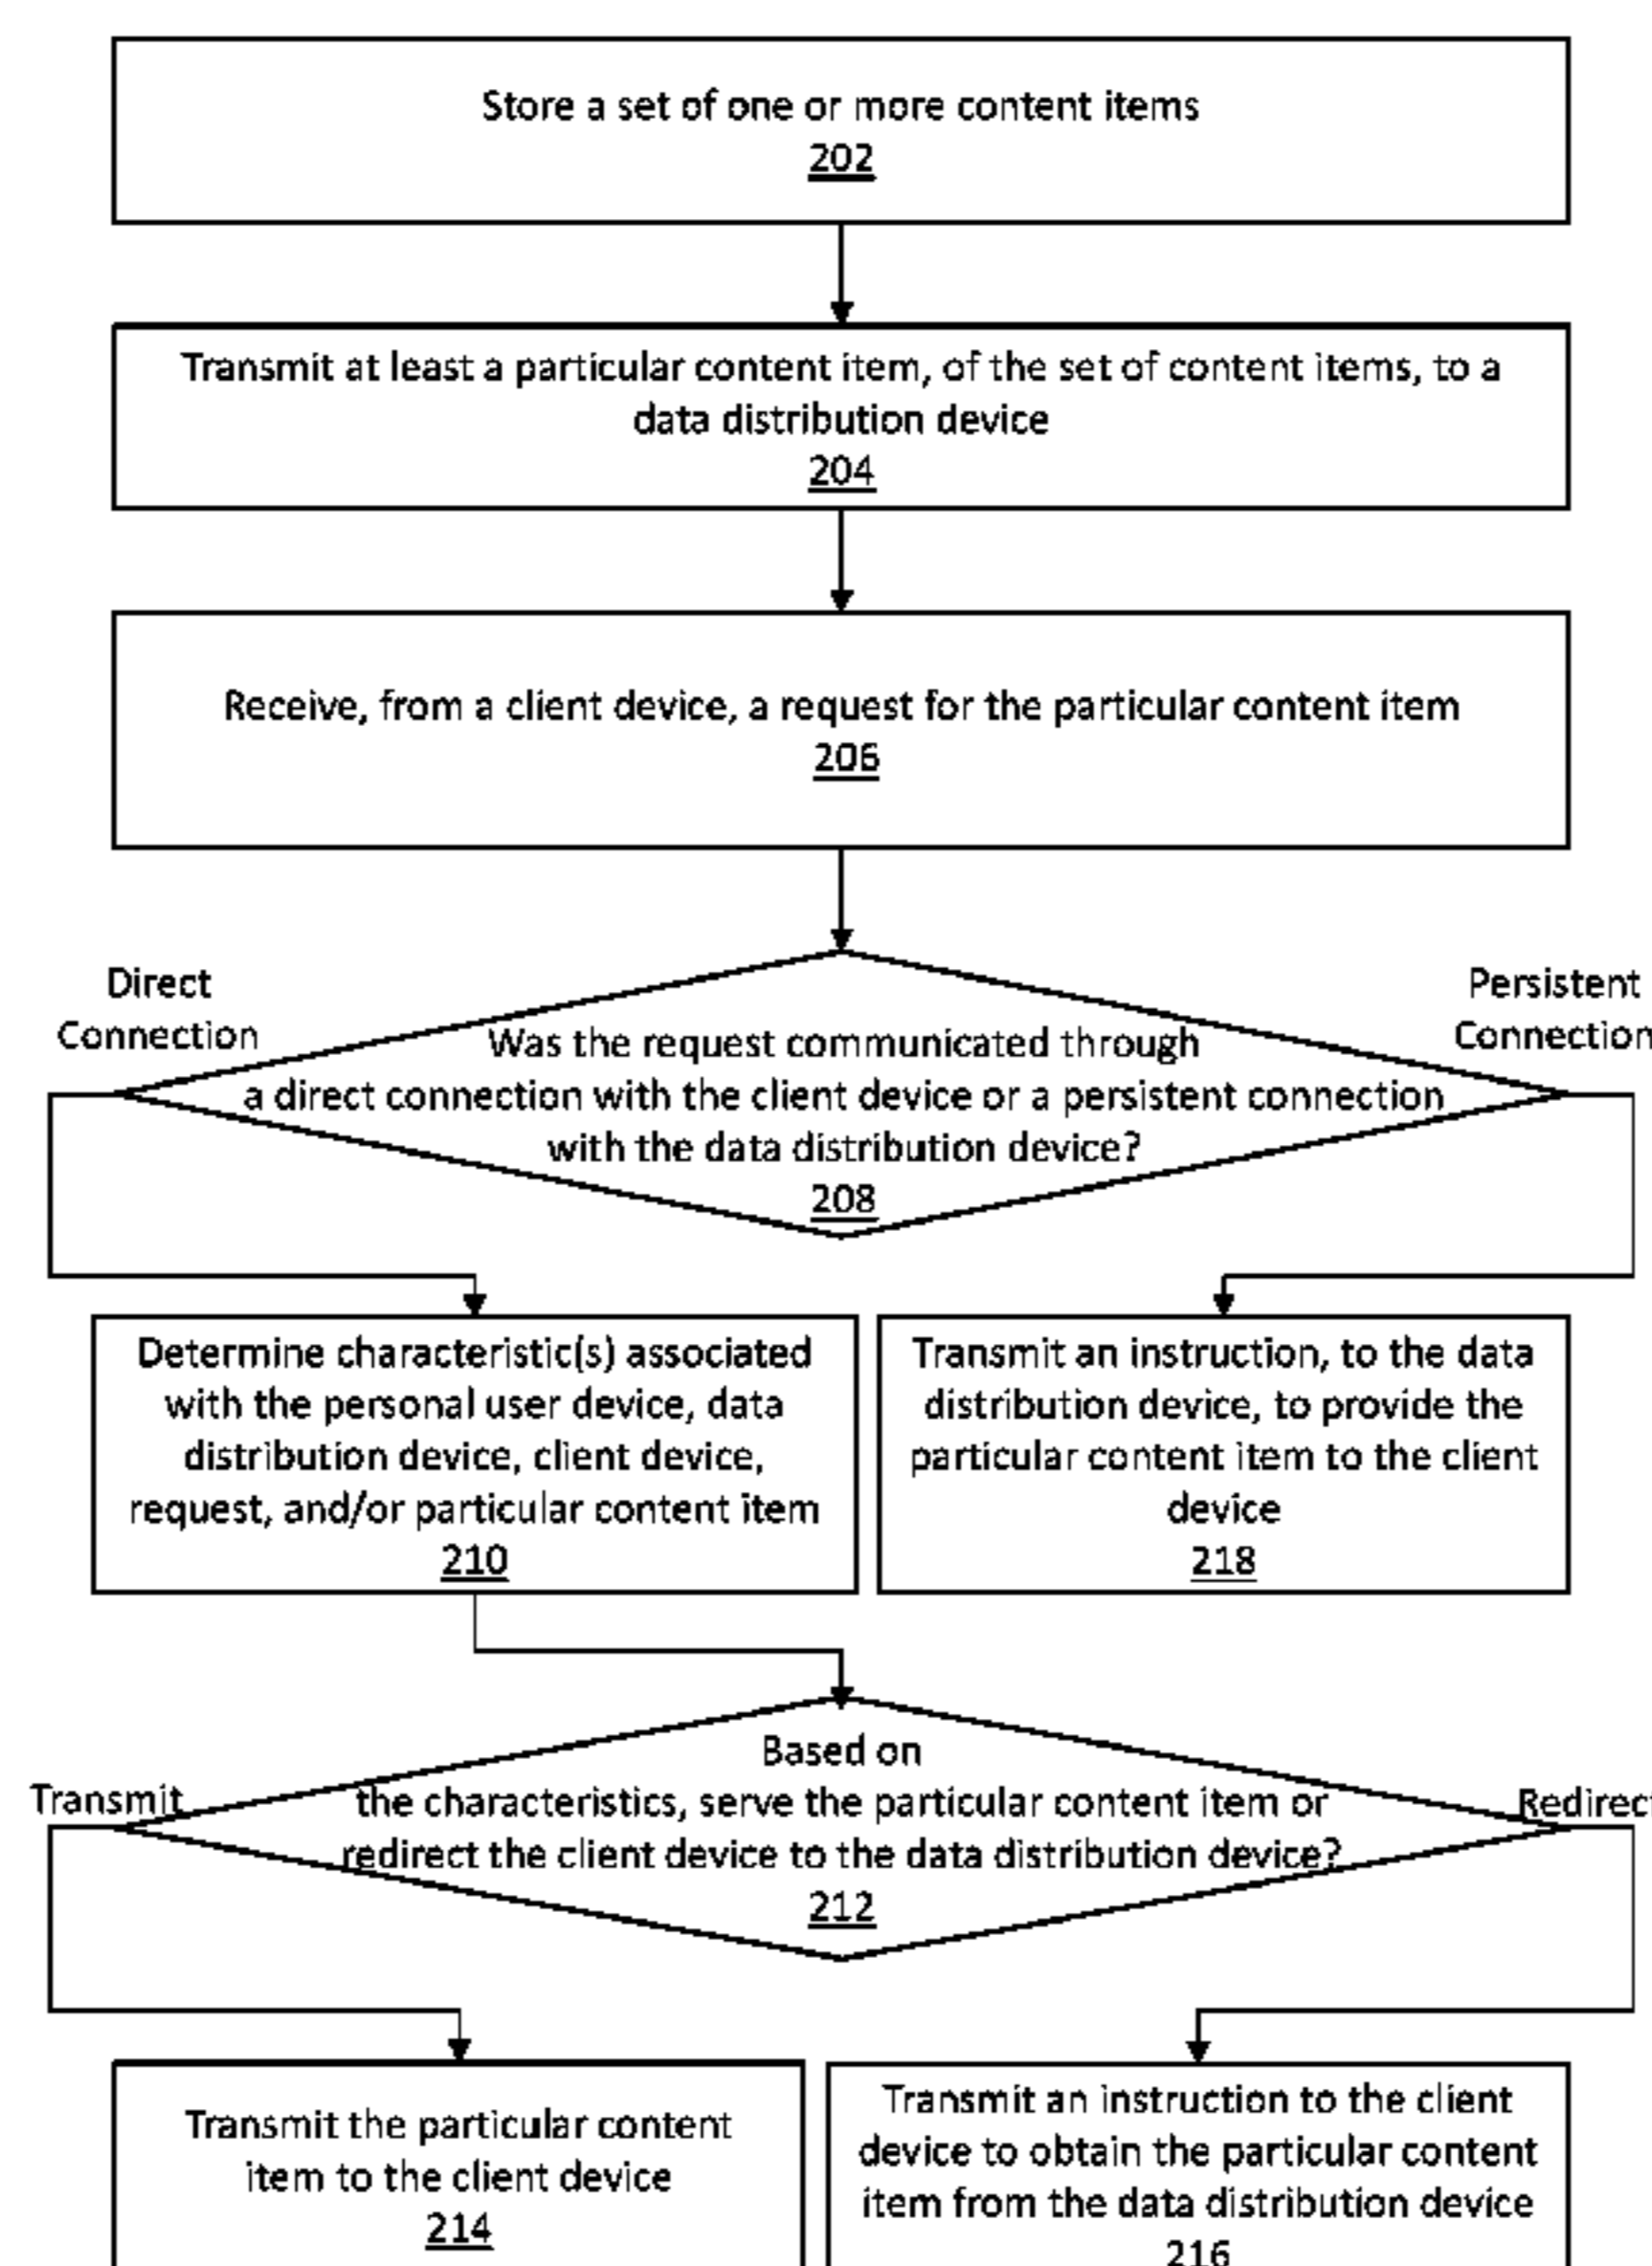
Store a set of one or more content items
202

Transmit at least a particular content item, of the set of content items, to a data distribution device
204

Receive, from a client device, a request for the particular content item
206

Direct Connection

Was the request communicated through a direct connection with the client device or a persistent connection with the data distribution device?
208

Persistent Connection

Determine characteristic(s) associated with the personal user device, data distribution device, client device, request, and/or particular content item
210

Transmit an instruction, to the data distribution device, to provide the particular content item to the client device
218

Transmit

Based on the characteristics, serve the particular content item or redirect the client device to the data distribution device?
212

Redirect

Transmit the particular content item to the client device
214

Transmit an instruction to the client device to obtain the particular content item from the data distribution device
216